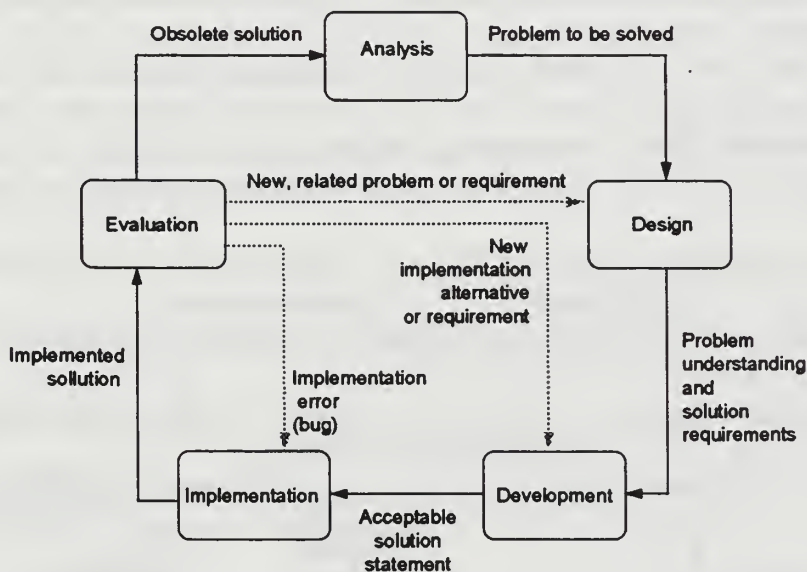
Obsolete solution

Analysis

Problem to be solved

New, related problem or requirement

Evaluation

Design

New implementation alternative or requirement

Implemented sollution

Implementation error (bug)

Problem understanding and solution requirements

Implementation

Development

Acceptable solution statement